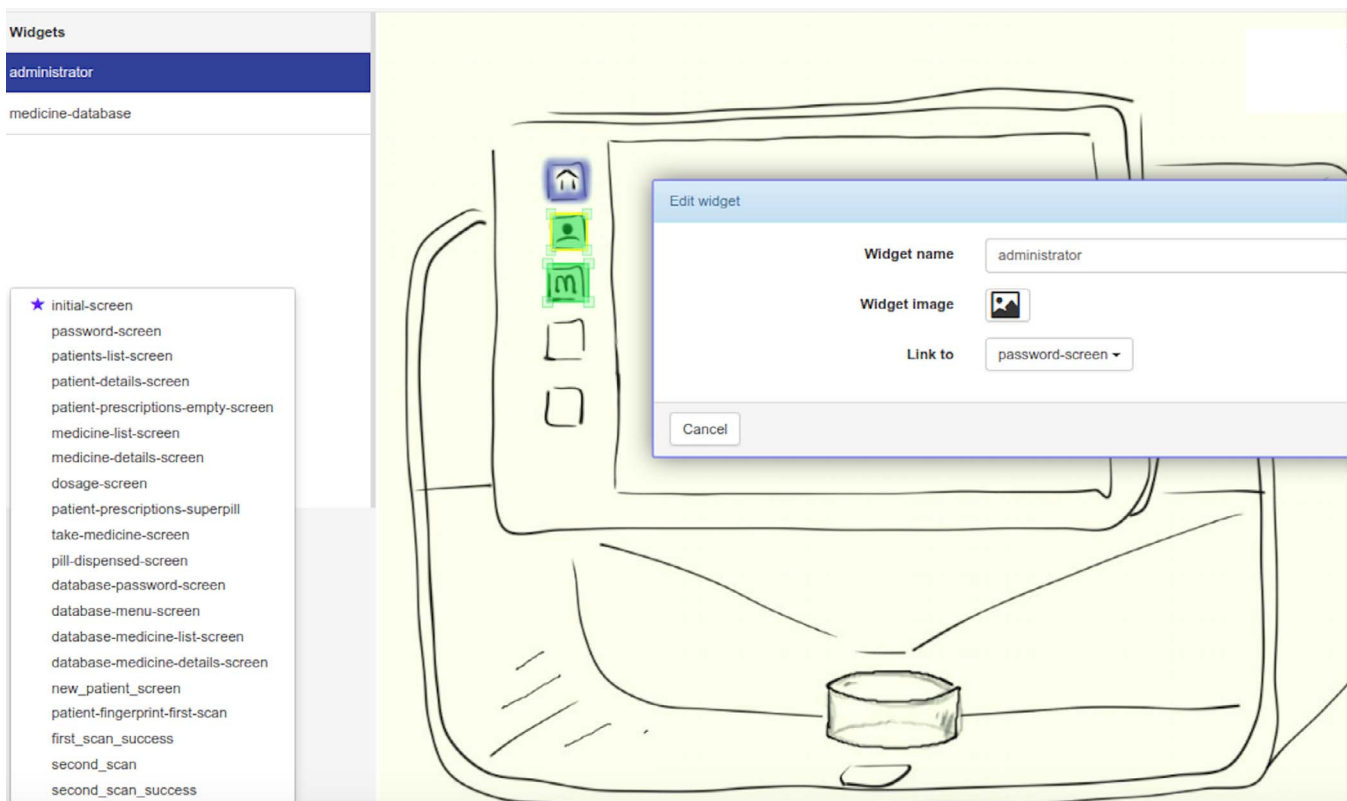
Widgets

administrator

medicine-database

★ initial-screen
password-screen
patients-list-screen
patient-details-screen
patient-prescriptions-empty-screen
medicine-list-screen
medicine-details-screen
dosage-screen
patient-prescriptions-superpill
take-medicine-screen
pill-dispensed-screen
database-password-screen
database-menu-screen
database-medicine-list-screen
database-medicine-details-screen
new_patient_screen
patient-fingerprint-first-scan
first_scan_success
second_scan
second_scan_success

Edit widget

Widget name administrator

Widget image

Link to password-screen ▾

Cancel